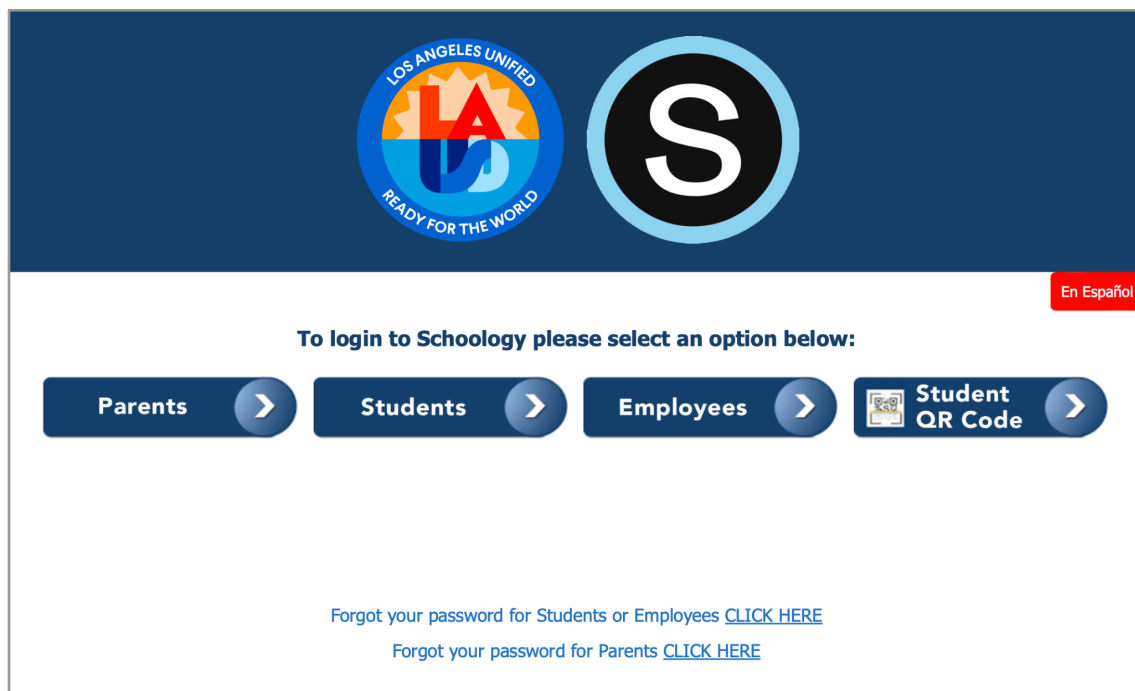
LOS ANGELES UNIFIED
LAUSD
READY FOR THE WORLD

S

En Español

To login to Schoology please select an option below:

Parents

Students

Employees

Student QR Code

Forgot your password for Students or Employees CLICK HERE

Forgot your password for Parents CLICK HERE